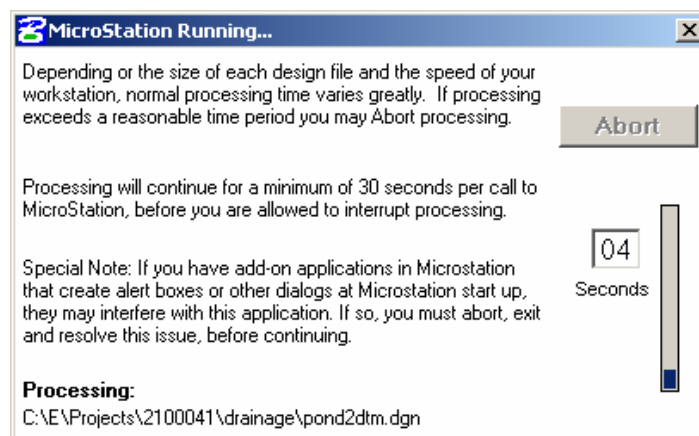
MicroStation Running...

Depending or the size of each design file and the speed of your workstation, normal processing time varies greatly. If processing exceeds a reasonable time period you may Abort processing.

Abort

Processing will continue for a minimum of 30 seconds per call to MicroStation, before you are allowed to interrupt processing.

04

Seconds

Special Note: If you have add-on applications in Microstation that create alert boxes or other dialogs at Microstation start up, they may interfere with this application. If so, you must abort, exit and resolve this issue, before continuing.

Processing:

C:\E\Projects\2100041\drainage\pond2dtm.dgn